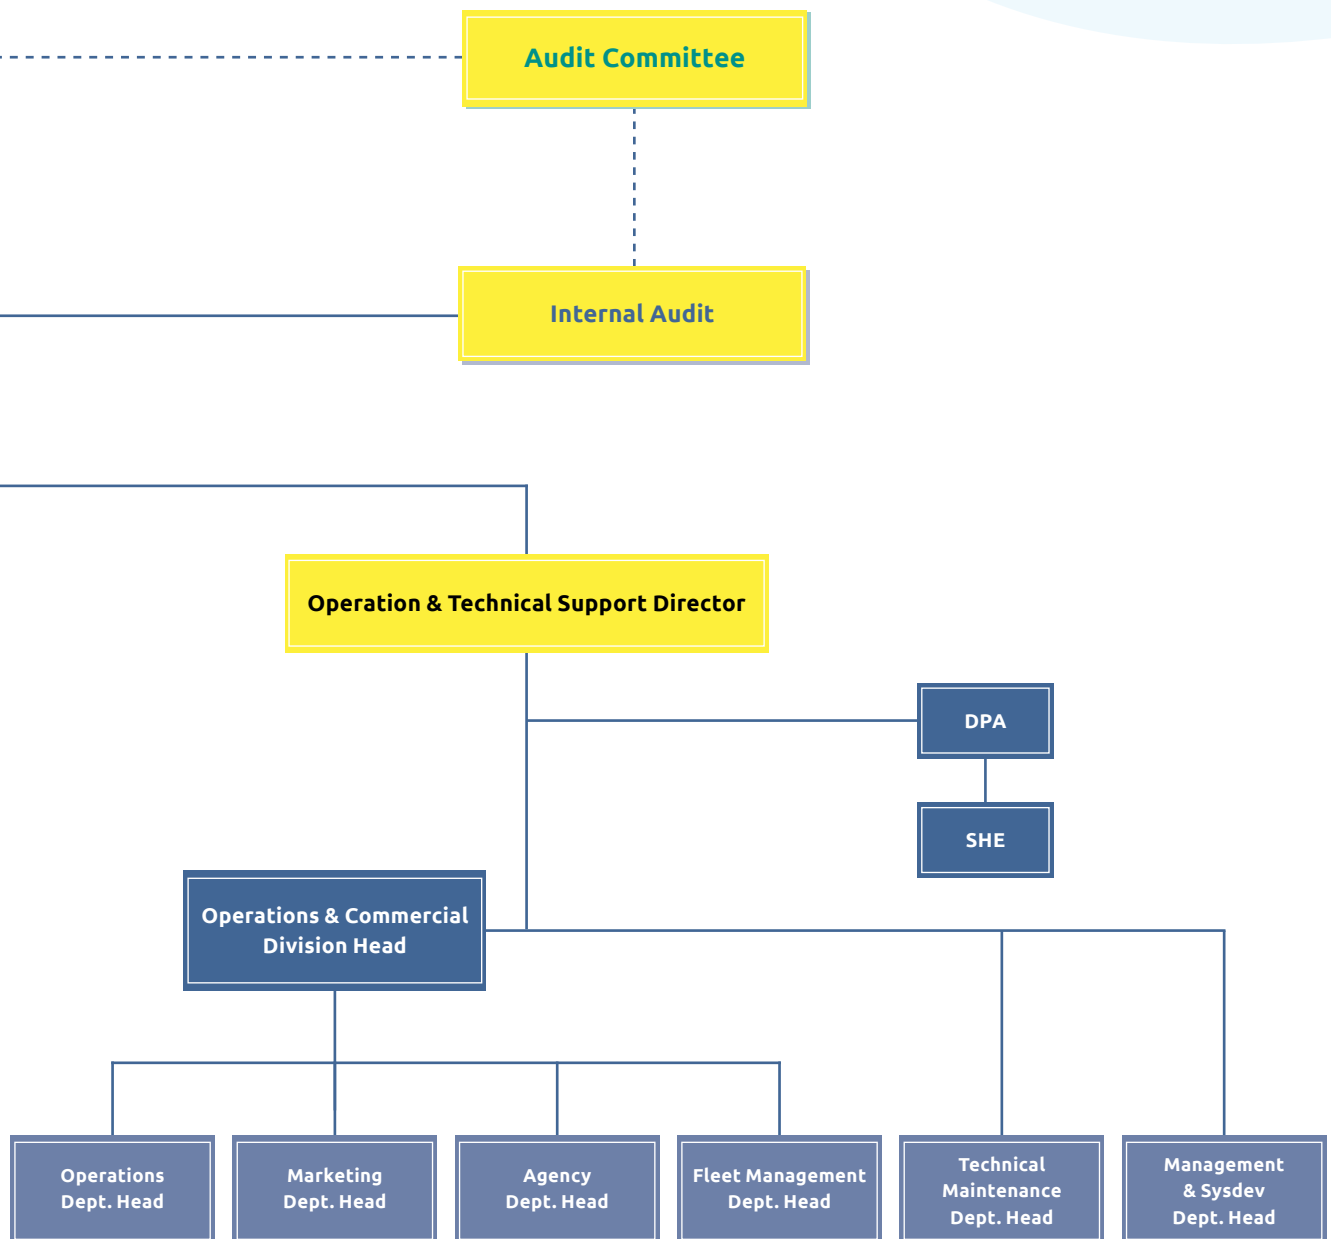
Audit Committee

Internal Audit

Operation & Technical Support Director

DPA

SHE

Operations & Commercial Division Head

Operations Dept. Head

Marketing Dept. Head

Agency Dept. Head

Fleet Management Dept. Head

Technical Maintenance Dept. Head

Management & Sysdev Dept. Head